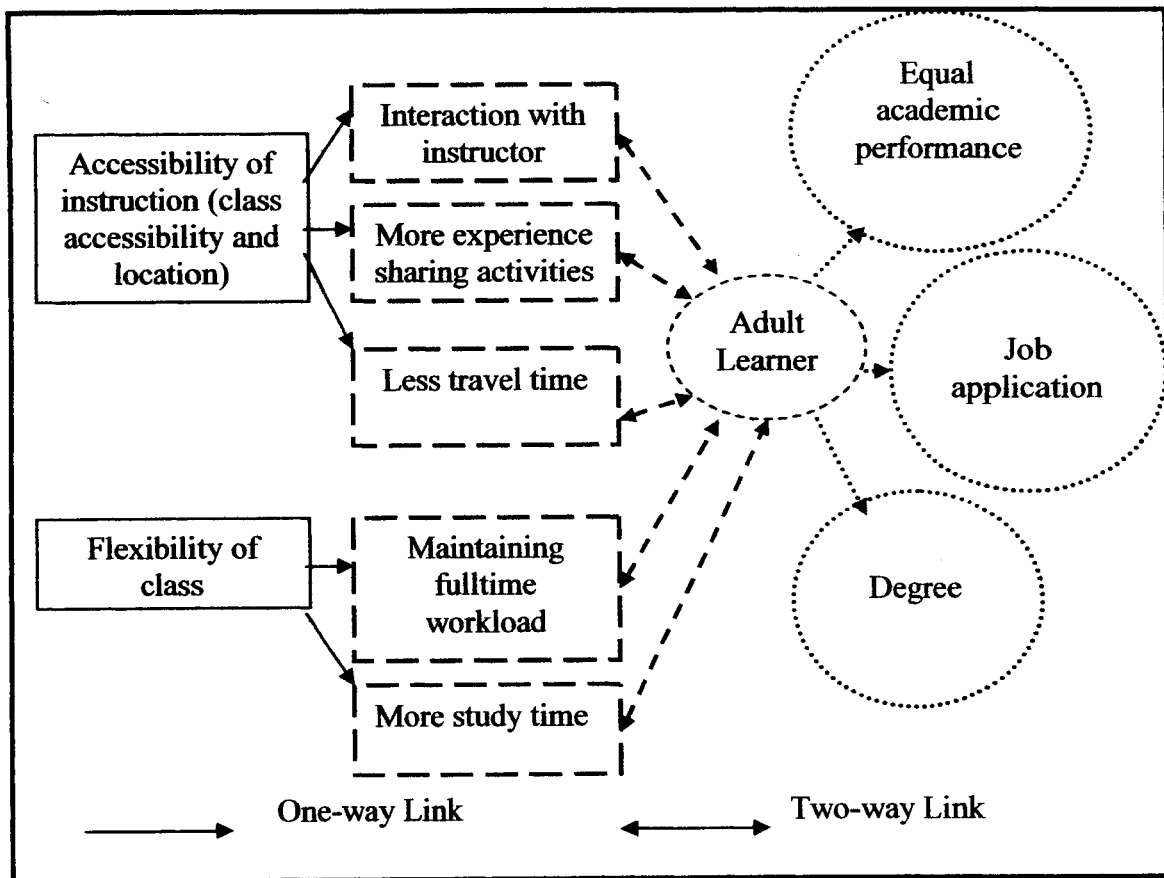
Accessibility of instruction (class accessibility and location)

Interaction with instructor

More experience sharing activities

Less travel time

Flexibility of class

Maintaining fulltime workload

More study time

Adult Learner

Equal academic performance

Job application

Degree

One-way Link

Two-way Link